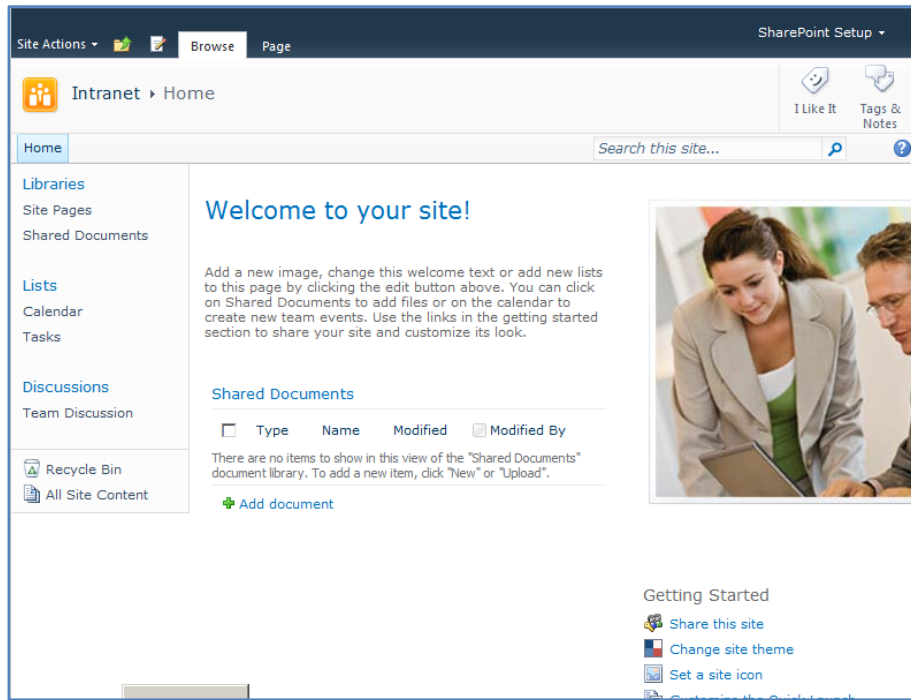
Site Actions ▾ Browse Page SharePoint Setup ▾

Intranet ▸ Home

I Like It Tags & Notes

Home

Search this site...

Libraries
Site Pages
Shared Documents

Lists
Calendar
Tasks

Discussions
Team Discussion

Recycle Bin
All Site Content

Welcome to your site!

Add a new image, change this welcome text or add new lists to this page by clicking the edit button above. You can click on Shared Documents to add files or on the calendar to create new team events. Use the links in the getting started section to share your site and customize its look.

Shared Documents

| | Type | Name | Modified | Modified By |
|---|---|---|---|---|

There are no items to show in this view of the "Shared Documents" document library. To add a new item, click "New" or "Upload".

Add document

Getting Started
Share this site
Change site theme
Set a site icon
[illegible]